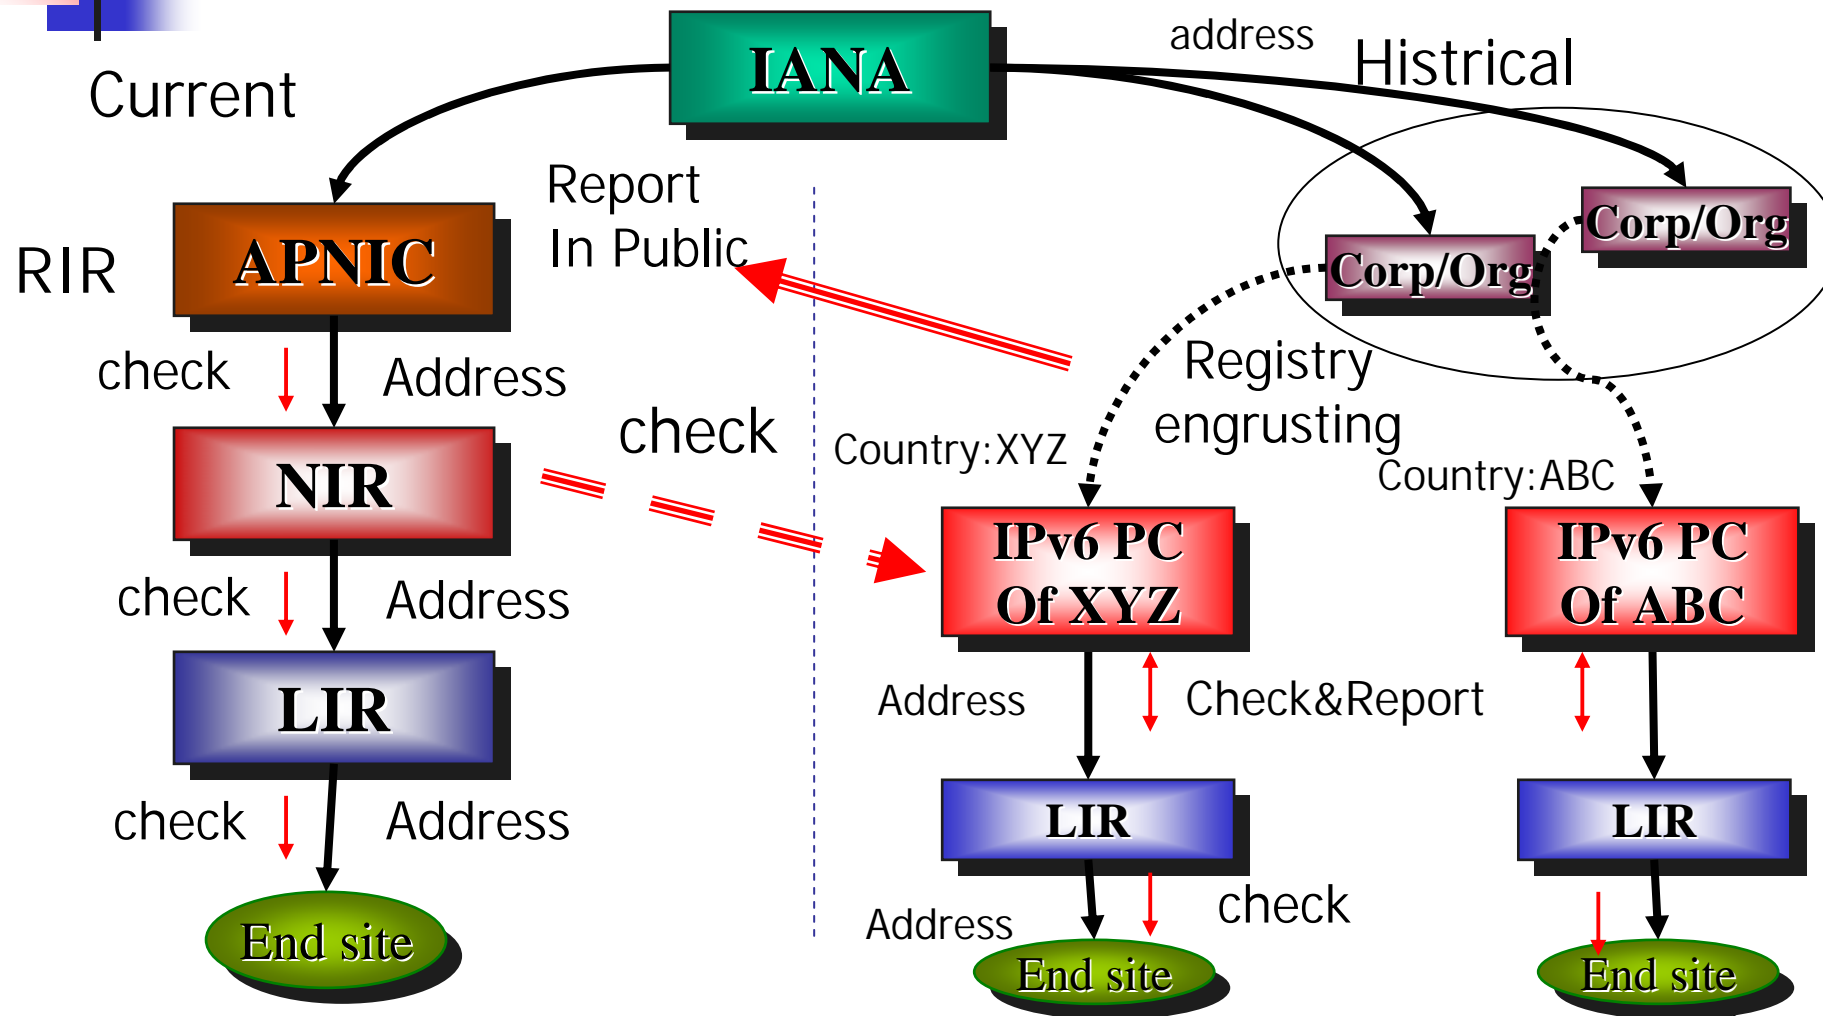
IANA

address

Histrical

Current

Report
In Public

RIR

APNIC

Corp/Org

Corp/Org

check

Address

Registry
engrusting

check

Country:XYZ

Country:ABC

NIR

IPv6 PC
Of XYZ

IPv6 PC
Of ABC

check

Address

Address

Check&Report

LIR

LIR

LIR

check

Address

Address

check

End site

End site

End site